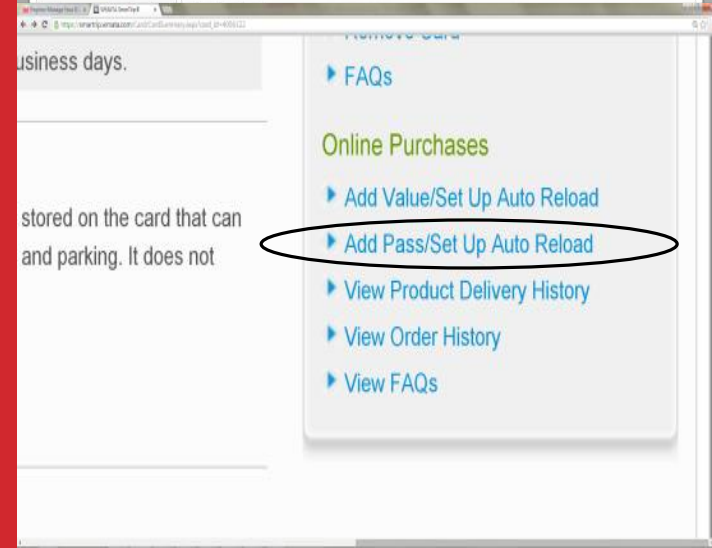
usiness days.

stored on the card that can and parking. It does not

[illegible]

FAQs

Online Purchases

Add Value/Set Up Auto Reload

Add Pass/Set Up Auto Reload

View Product Delivery History

View Order History

View FAQs